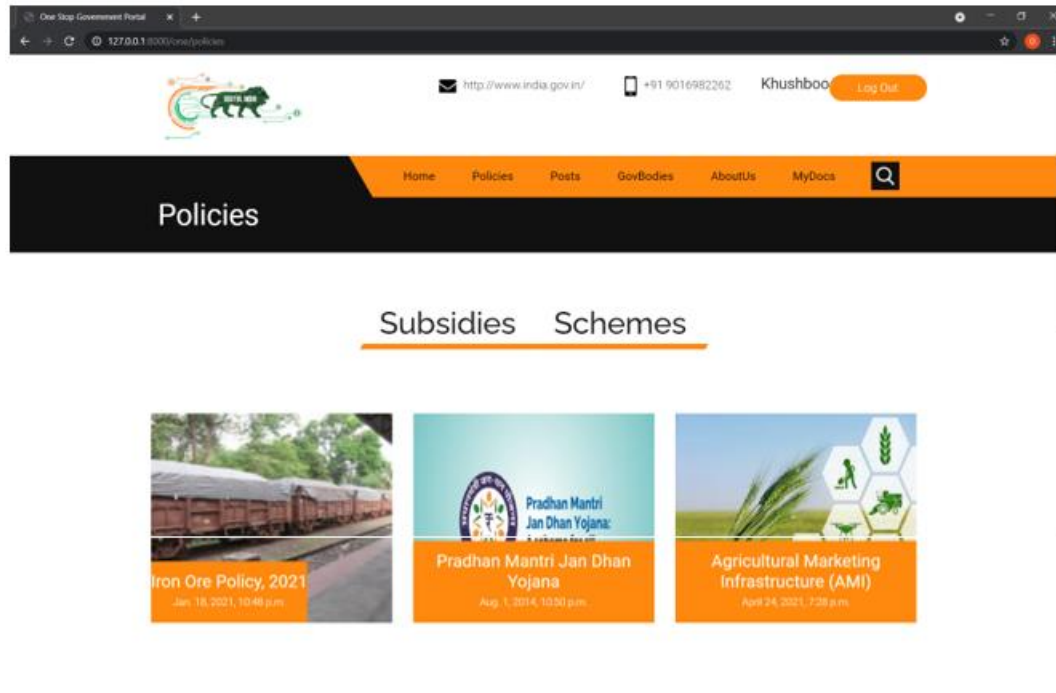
One Stop Government Portal

127.0.0.1:8000/one/policies

DIGITAL INDIA

http://www.india.gov.in/

+91 9016982262

Khushboo

Log Out

Home Policies Posts GovBodies AboutUs MyDocs

Policies

Subsidies Schemes

Iron Ore Policy, 2021
Jan. 18, 2021, 10:48 p.m.

Pradhan Mantri Jan Dhan Yojana:

Pradhan Mantri Jan Dhan Yojana
Aug. 1, 2014, 10:50 p.m.

Agricultural Marketing Infrastructure (AMI)
April 24, 2021, 7:28 p.m.